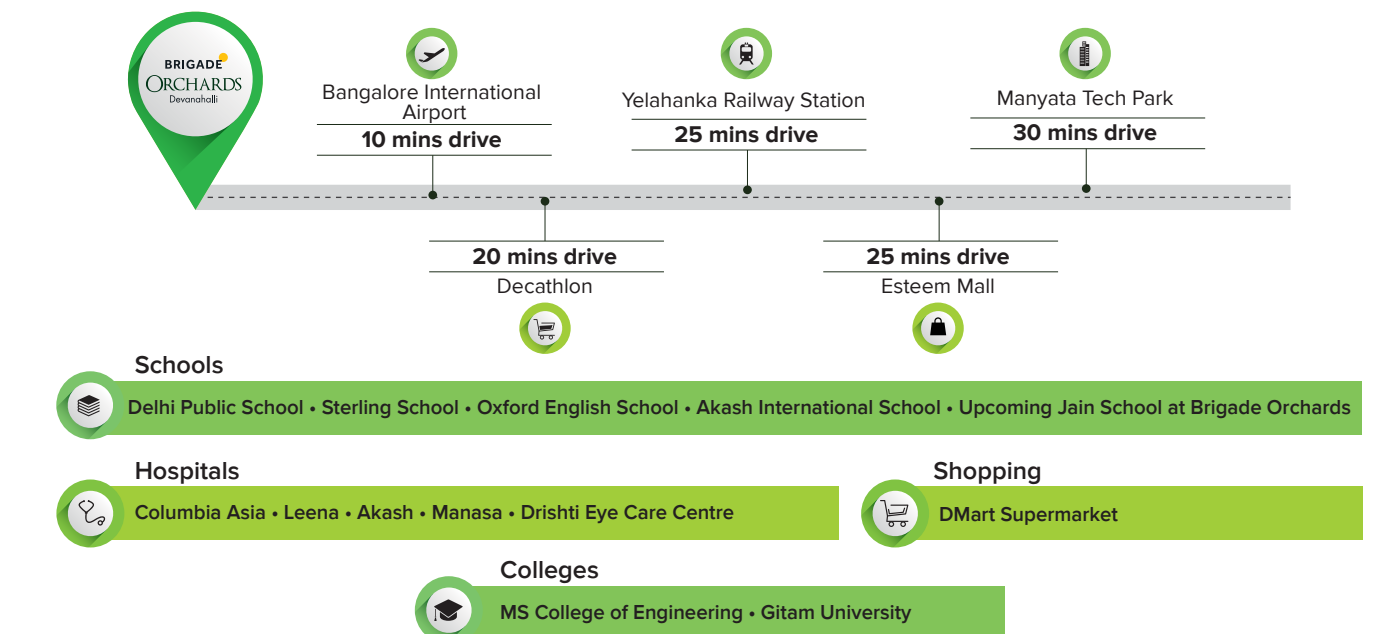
BRIGADE
ORCHARDS
Devanahalli

Bangalore International Airport
10 mins drive

Yelahanka Railway Station
25 mins drive

Manyata Tech Park
30 mins drive

20 mins drive
Decathlon

25 mins drive
Esteem Mall

Schools
Delhi Public School • Sterling School • Oxford English School • Akash International School • Upcoming Jain School at Brigade Orchards

Hospitals
Columbia Asia • Leena • Akash • Manasa • Drishti Eye Care Centre

Shopping
DMart Supermarket

Colleges
MS College of Engineering • Gitam University